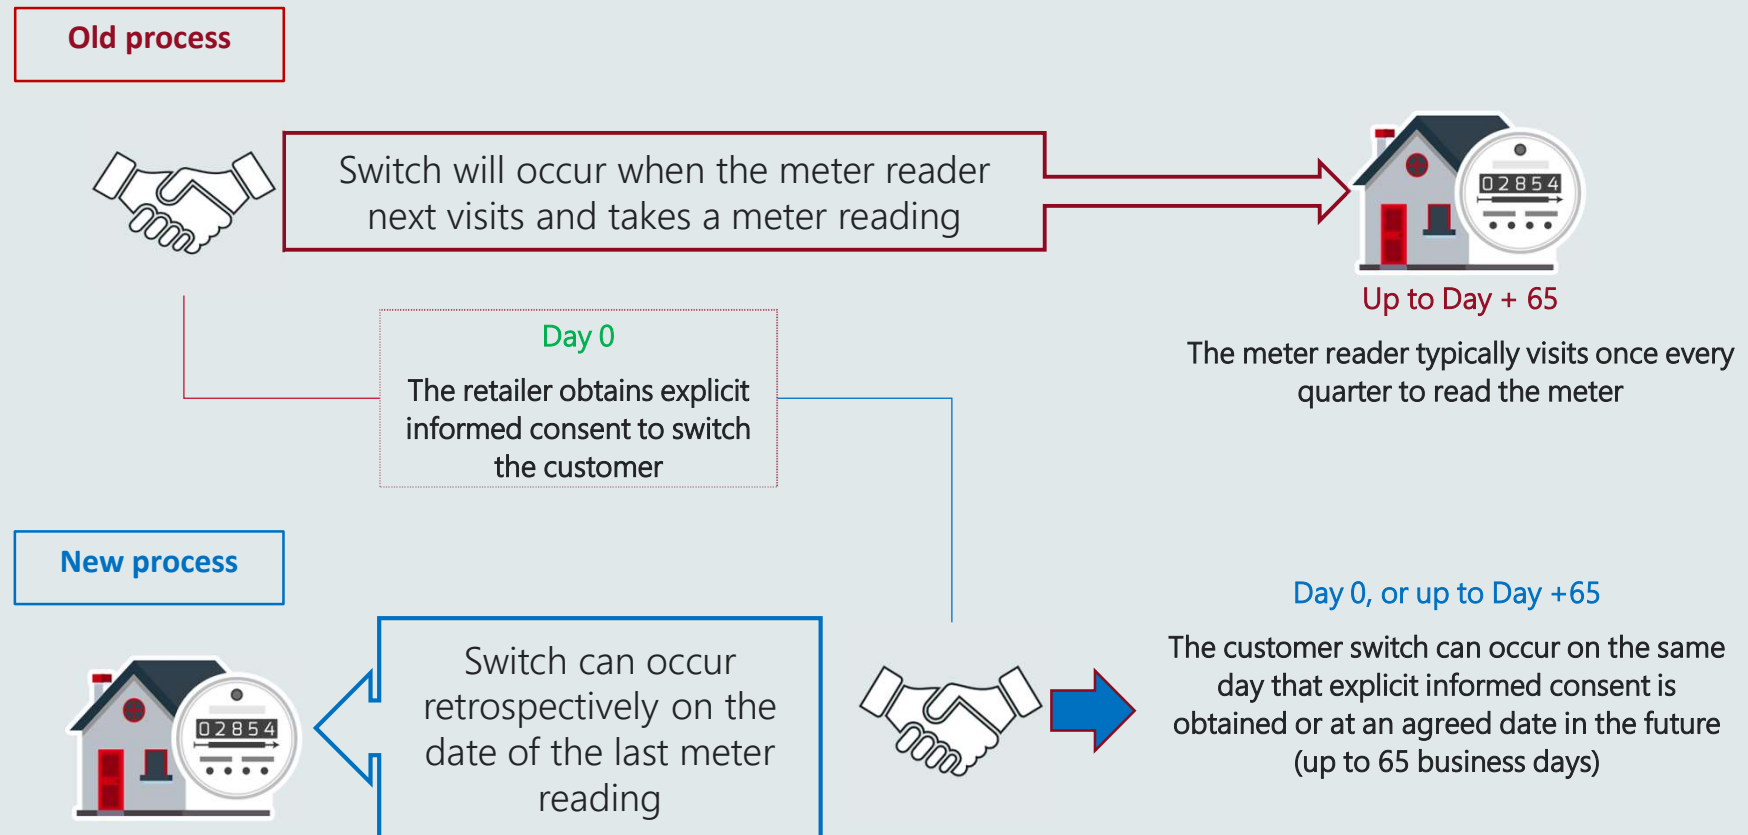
Old process

Switch will occur when the meter reader next visits and takes a meter reading

02854

Up to Day + 65

The meter reader typically visits once every quarter to read the meter

Day 0

The retailer obtains explicit informed consent to switch the customer

New process

02854

Switch can occur retrospectively on the date of the last meter reading

Day 0, or up to Day +65

The customer switch can occur on the same day that explicit informed consent is obtained or at an agreed date in the future (up to 65 business days)